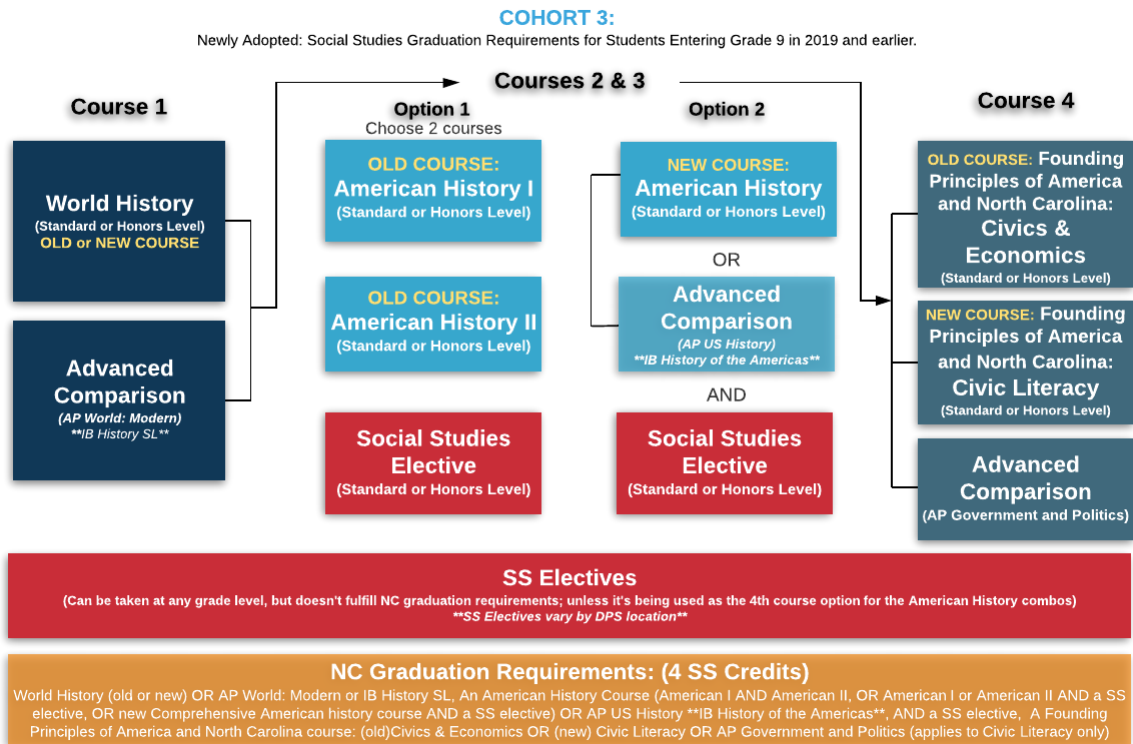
COHORT 3:
Newly Adopted: Social Studies Graduation Requirements for Students Entering Grade 9 in 2019 and earlier.

Course 1

World History
(Standard or Honors Level)
OLD or NEW COURSE

Advanced Comparison
(AP World: Modern)
**IB History SL**

Courses 2 & 3

Option 1
Choose 2 courses

OLD COURSE:
American History I
(Standard or Honors Level)

OLD COURSE:
American History II
(Standard or Honors Level)

Social Studies Elective
(Standard or Honors Level)

Option 2

NEW COURSE:
American History
(Standard or Honors Level)

OR

Advanced Comparison
(AP US History)
**IB History of the Americas**

AND

Social Studies Elective
(Standard or Honors Level)

Course 4

OLD COURSE: Founding Principles of America and North Carolina: Civics & Economics
(Standard or Honors Level)

NEW COURSE: Founding Principles of America and North Carolina: Civic Literacy
(Standard or Honors Level)

Advanced Comparison
(AP Government and Politics)

SS Electives
(Can be taken at any grade level, but doesn't fulfill NC graduation requirements; unless it's being used as the 4th course option for the American History combos)
**SS Electives vary by DPS location**

NC Graduation Requirements: (4 SS Credits)
World History (old or new) OR AP World: Modern or IB History SL, An American History Course (American I AND American II, OR American I or American II AND a SS elective, OR new Comprehensive American history course AND a SS elective) OR AP US History **IB History of the Americas**, AND a SS elective, A Founding Principles of America and North Carolina course: (old)Civics & Economics OR (new) Civic Literacy OR AP Government and Politics (applies to Civic Literacy only)